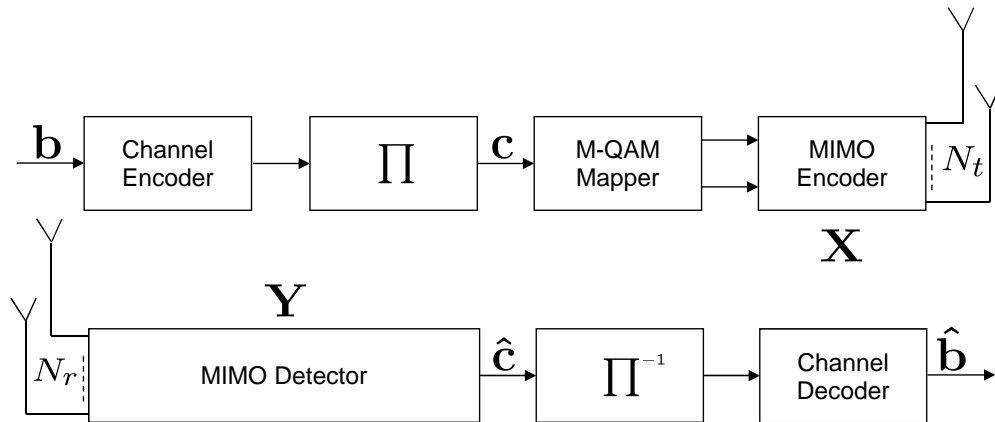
$\mathbf{b}$

Channel Encoder

$\prod$

$\mathbf{c}$

M-QAM Mapper

MIMO Encoder

$N_t$

$\mathbf{X}$

$\mathbf{Y}$

$N_r$

MIMO Detector

$\hat{\mathbf{c}}$

$\prod^{-1}$

Channel Decoder

$\hat{\mathbf{b}}$